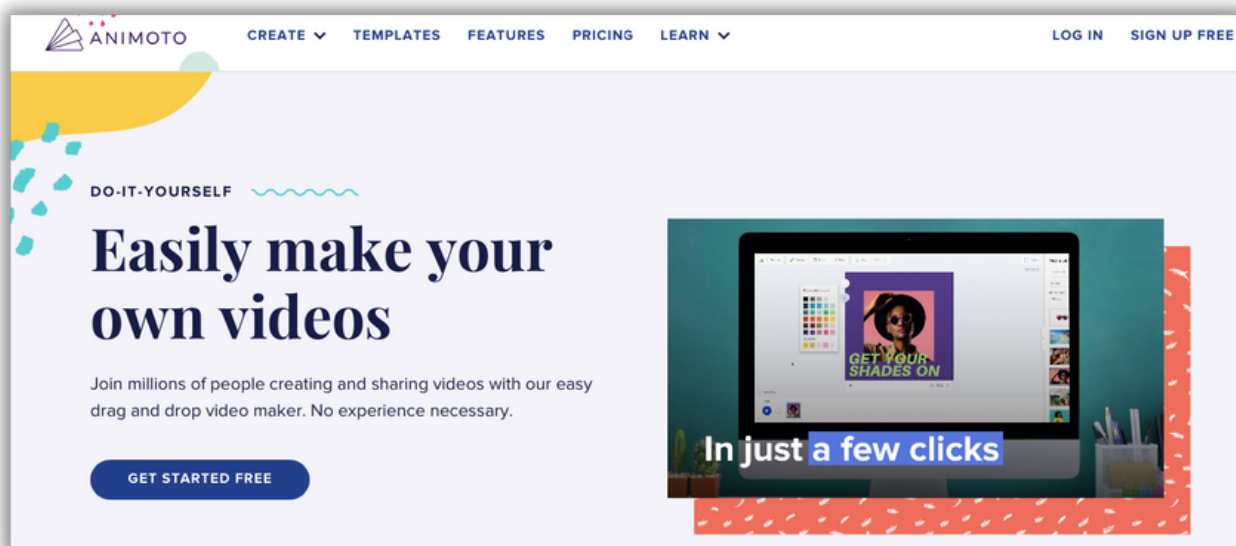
ANIMOTO

CREATE TEMPLATES FEATURES PRICING LEARN

LOG IN SIGN UP FREE

DO-IT-YOURSELF

Easily make your own videos

Join millions of people creating and sharing videos with our easy drag and drop video maker. No experience necessary.

GET STARTED FREE

GET YOUR SHADES ON

In just a few clicks